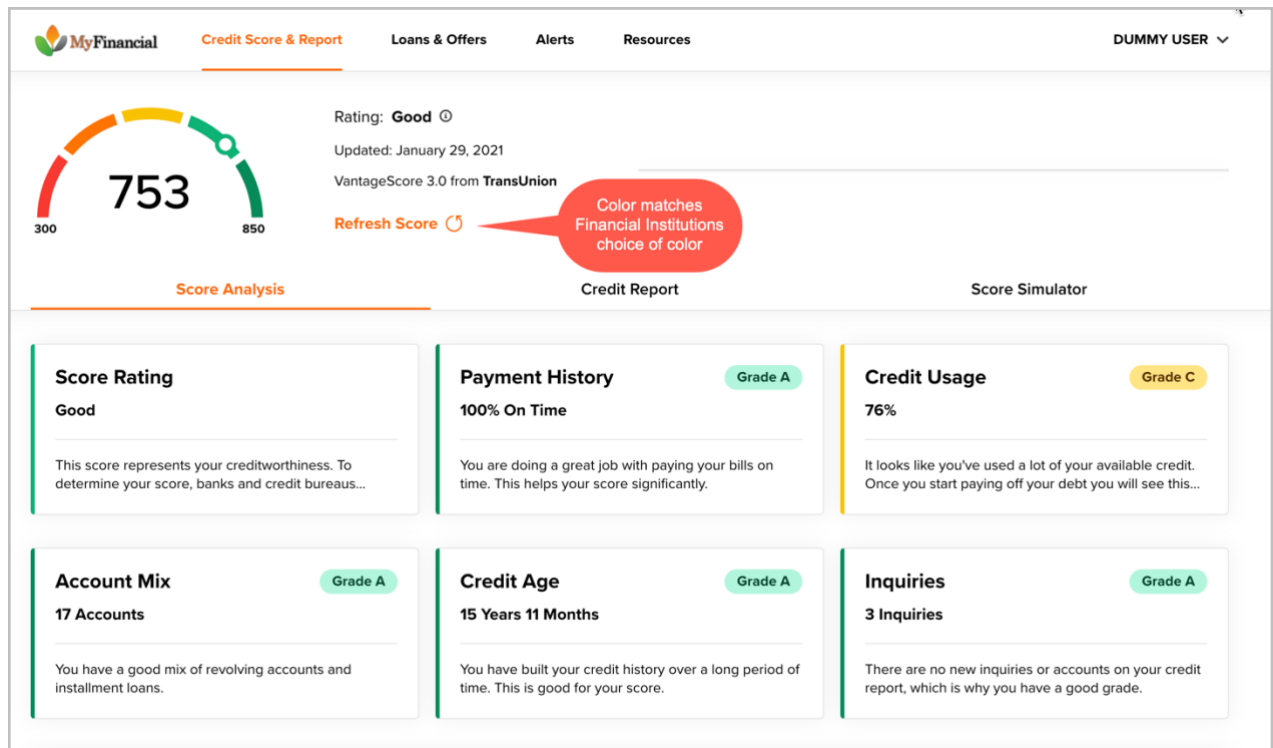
MyFinancial

Credit Score & Report

Loans & Offers

Alerts

Resources

DUMMY USER

753

300

850

Rating: Good

Updated: January 29, 2021

VantageScore 3.0 from TransUnion

Refresh Score

Color matches Financial Institutions choice of color

Score Analysis

Credit Report

Score Simulator

Score Rating

Good

This score represents your creditworthiness. To determine your score, banks and credit bureaus...

Payment History

Grade A

100% On Time

You are doing a great job with paying your bills on time. This helps your score significantly.

Credit Usage

Grade C

76%

It looks like you've used a lot of your available credit. Once you start paying off your debt you will see this...

Account Mix

Grade A

17 Accounts

You have a good mix of revolving accounts and installment loans.

Credit Age

Grade A

15 Years 11 Months

You have built your credit history over a long period of time. This is good for your score.

Inquiries

Grade A

3 Inquiries

There are no new inquiries or accounts on your credit report, which is why you have a good grade.